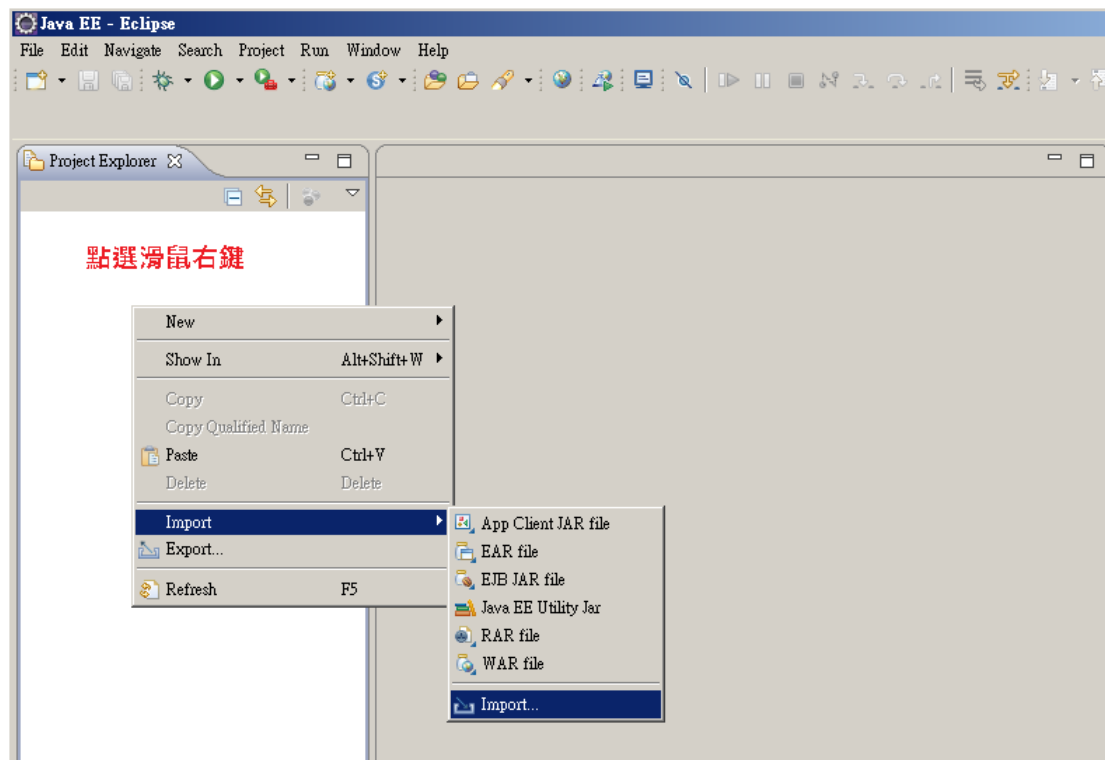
Java EE - Eclipse
File Edit Navigate Search Project Run Window Help

Project Explorer

點選滑鼠右鍵

New
Show In Alt+Shift+W
Copy Ctrl+C
Copy Qualified Name
Paste Ctrl+V
Delete Delete
Import
Export...
Refresh F5

App Client JAR file
EAR file
EJB JAR file
Java EE Utility Jar
RAR file
WAR file
Import...